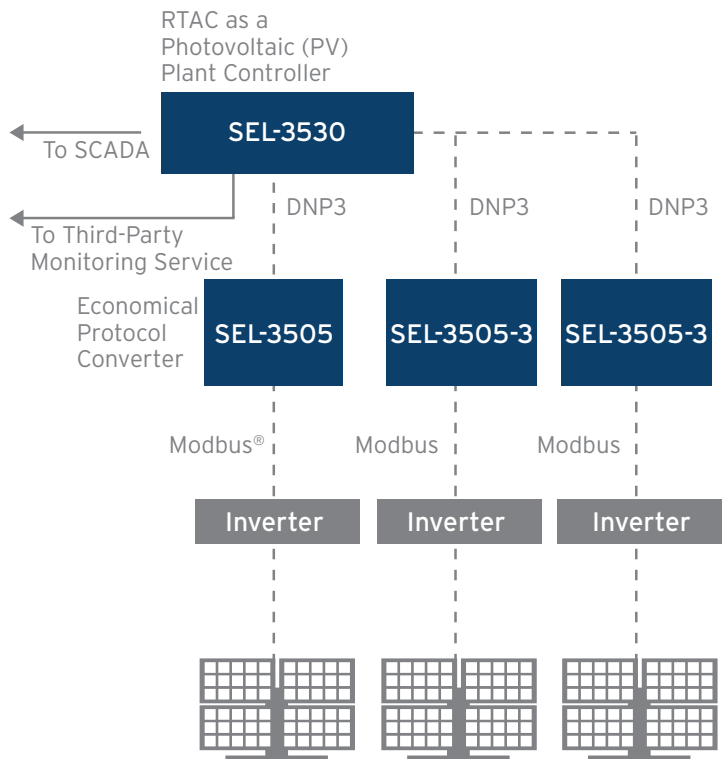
RTAC as a Photovoltaic (PV) Plant Controller

SEL-3530

To SCADA

To Third-Party Monitoring Service

DNP3

DNP3

DNP3

Economical Protocol Converter

SEL-3505

SEL-3505-3

SEL-3505-3

Modbus®

Modbus

Modbus

Inverter

Inverter

Inverter